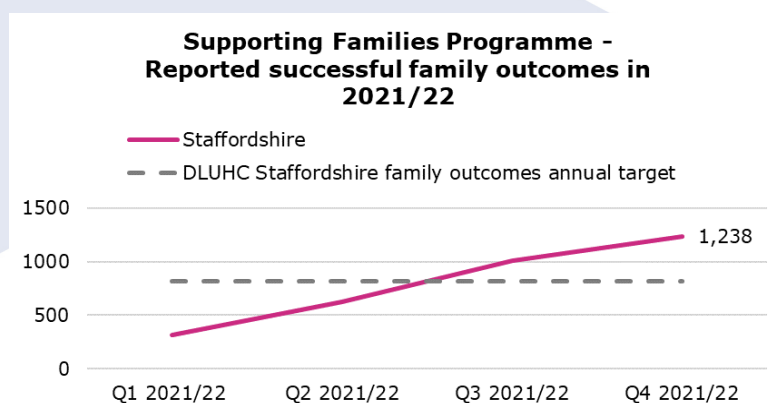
Supporting Families Programme - Reported successful family outcomes in 2021/22

Staffordshire

DLUHC Staffordshire family outcomes annual target

1500
1000
500
0

1,238

Q1 2021/22
Q2 2021/22
Q3 2021/22
Q4 2021/22